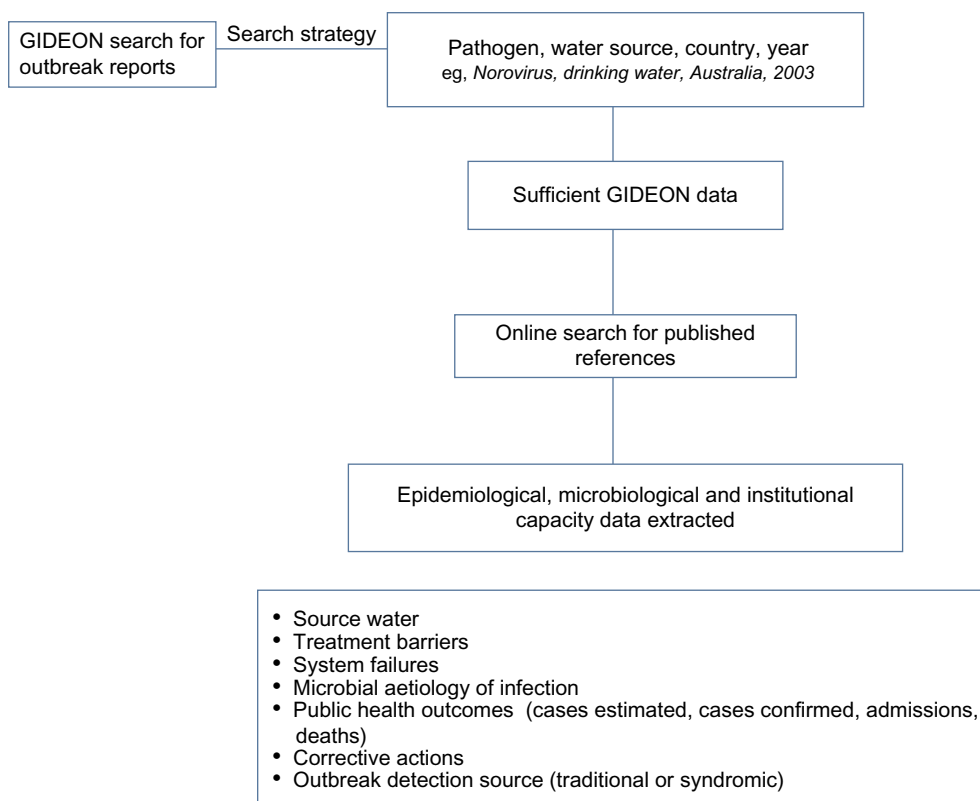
GIDEON search for outbreak reports

Search strategy

Pathogen, water source, country, year
eg, *Norovirus, drinking water, Australia, 2003*

Sufficient GIDEON data

Online search for published references

Epidemiological, microbiological and institutional capacity data extracted

- Source water
- Treatment barriers
- System failures
- Microbial aetiology of infection
- Public health outcomes (cases estimated, cases confirmed, admissions, deaths)
- Corrective actions
- Outbreak detection source (traditional or syndromic)